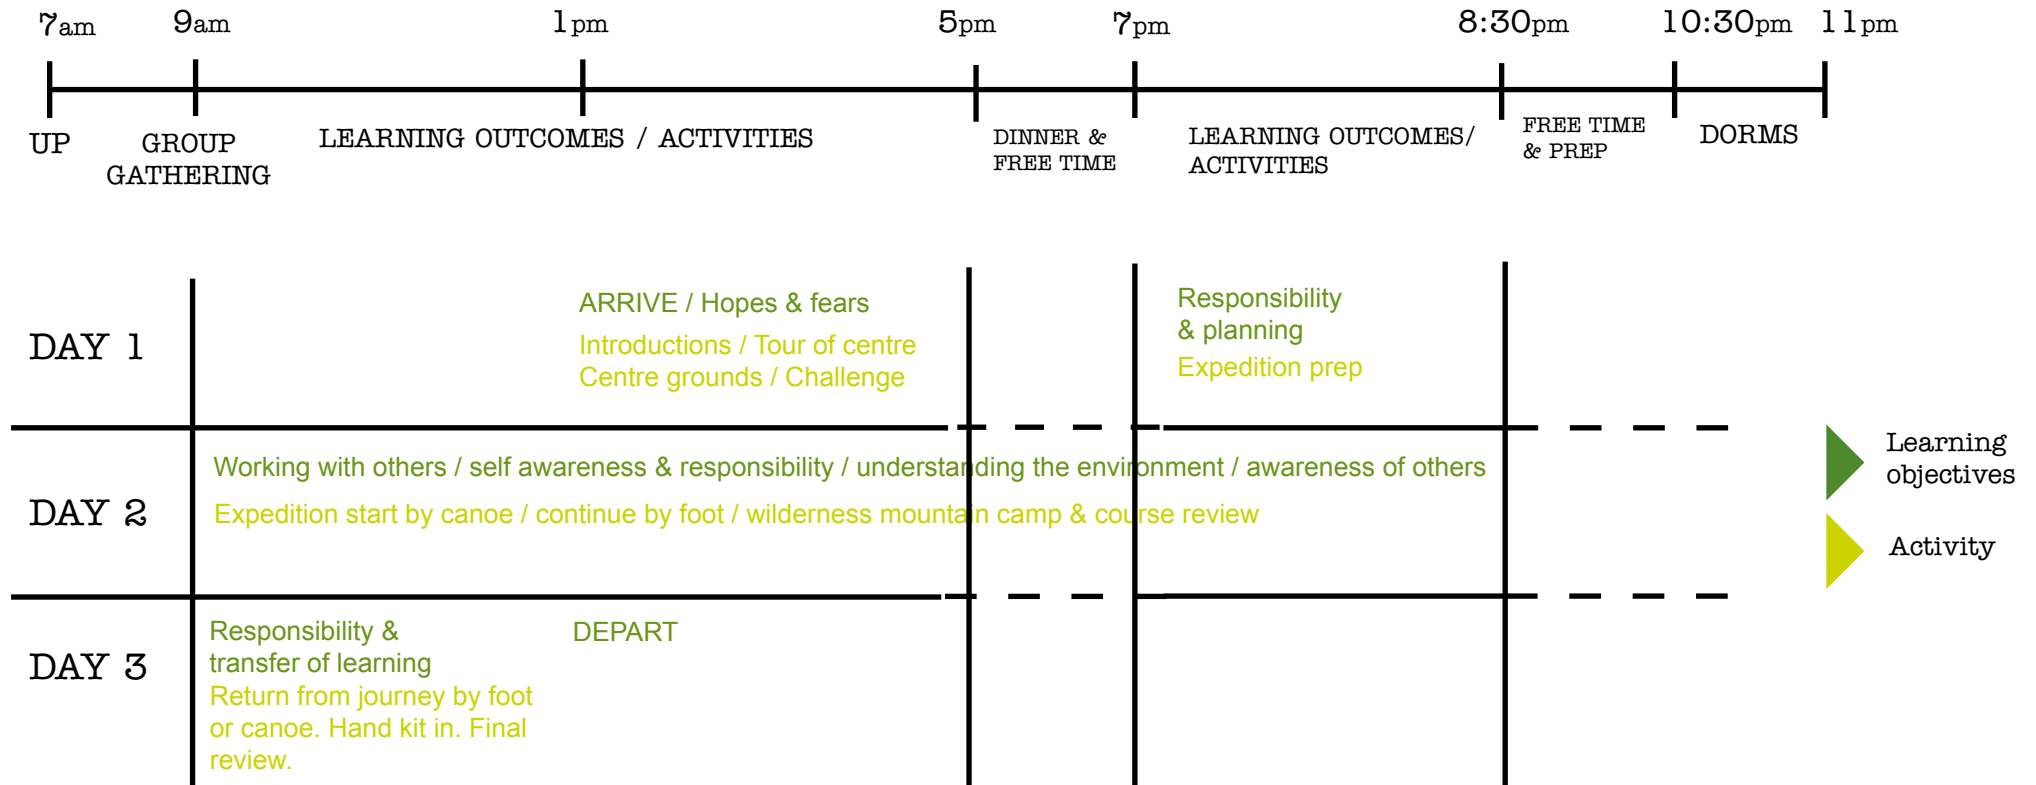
7am 9am 1pm 5pm 7pm 8:30pm 10:30pm 11pm

UP

GROUP GATHERING

LEARNING OUTCOMES / ACTIVITIES

DINNER & FREE TIME

LEARNING OUTCOMES/ ACTIVITIES

FREE TIME & PREP

DORMS

DAY 1

ARRIVE / Hopes & fears

Introductions / Tour of centre

Centre grounds / Challenge

Responsibility & planning

Expedition prep

DAY 2

Working with others / self awareness & responsibility / understanding the environment / awareness of others

Expedition start by canoe / continue by foot / wilderness mountain camp & course review

DAY 3

Responsibility & transfer of learning

Return from journey by foot or canoe. Hand kit in. Final review.

DEPART

Learning objectives

Activity